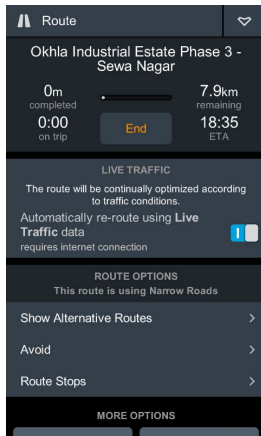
Route

Okhla Industrial Estate Phase 3 - Sewa Nagar

0m
completed

7.9km
remaining

0:00
on trip

End

18:35
ETA

LIVE TRAFFIC

The route will be continually optimized according to traffic conditions.

Automatically re-route using Live Traffic data
requires internet connection

ROUTE OPTIONS
This route is using Narrow Roads

Show Alternative Routes

Avoid

Route Stops

MORE OPTIONS